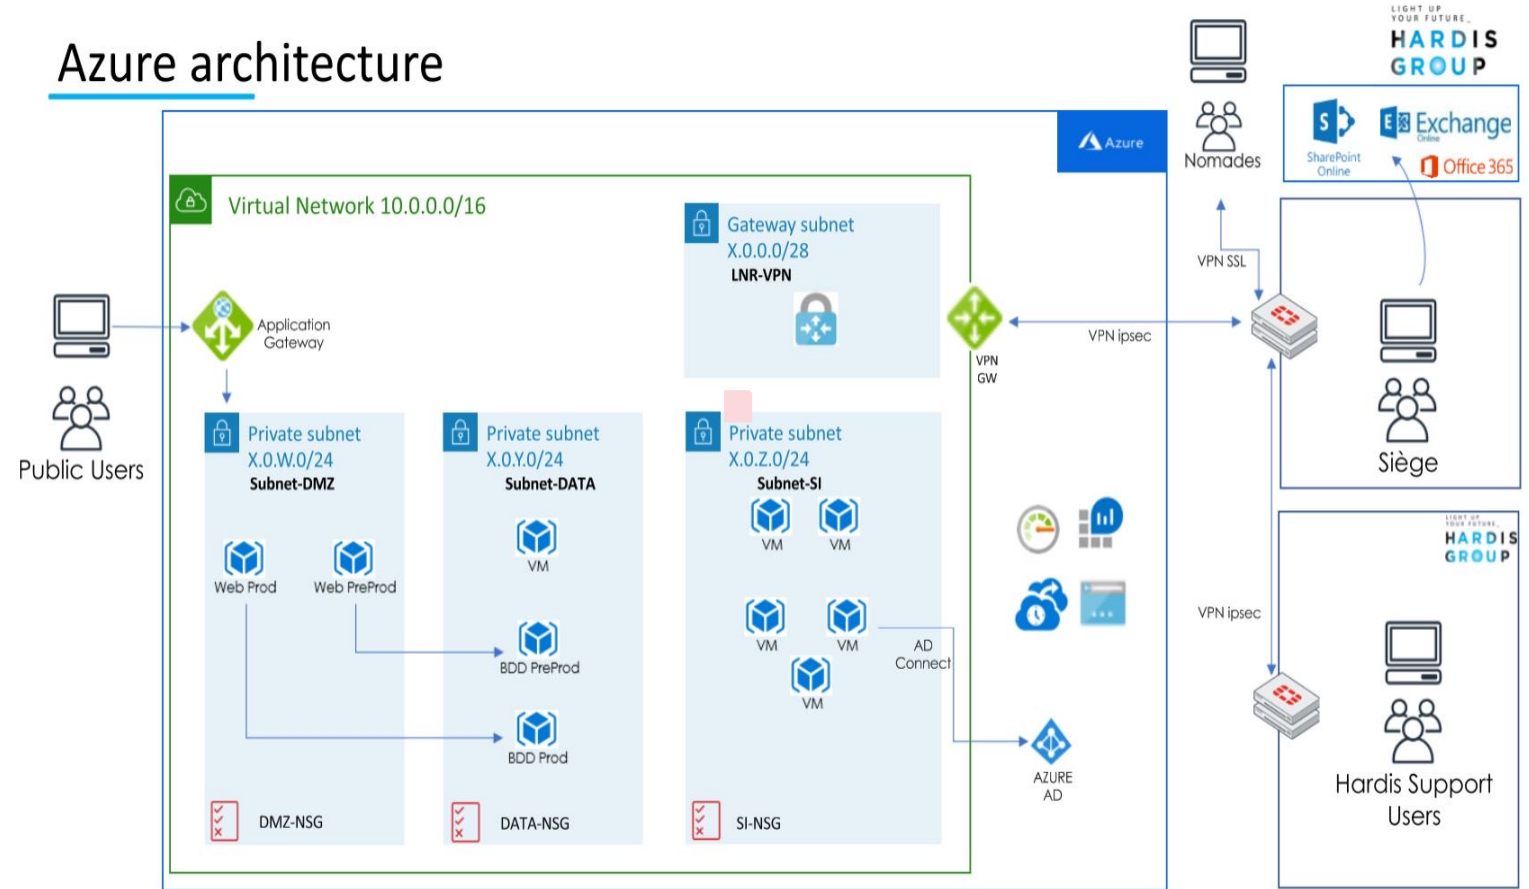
Azure architecture

LIGHT UP YOUR FUTURE_
HARDIS GROUP

Azure

Nomades

SharePoint Online
Exchange Online
Office 365

Virtual Network 10.0.0.0/16

Gateway subnet
X.0.0.0/28
LNR-VPN

Application Gateway

VPN GW

VPN SSL

VPN ipsec

Public Users

Private subnet
X.0.W.0/24
Subnet-DMZ

Web Prod
Web PreProd

DMZ-NSG

Private subnet
X.0.Y.0/24
Subnet-DATA

VM
BDD PreProd
BDD Prod

DATA-NSG

Private subnet
X.0.Z.0/24
Subnet-SI

VM
VM
VM
VM
VM

AD Connect

SI-NSG

AZURE AD

Siège

LIGHT UP YOUR FUTURE_
HARDIS GROUP

VPN ipsec

Hardis Support Users